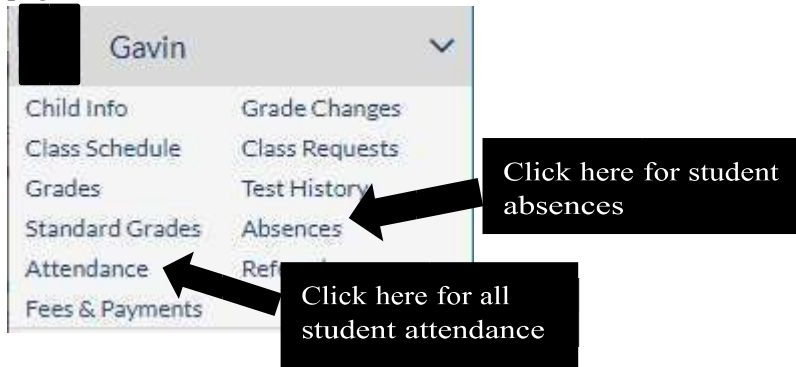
Gavin

Child Info
Class Schedule
Grades
Standard Grades
Attendance
Fees & Payments

Grade Changes
Class Requests
Test History
Absences
Ref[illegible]

Click here for student absences

Click here for all student attendance